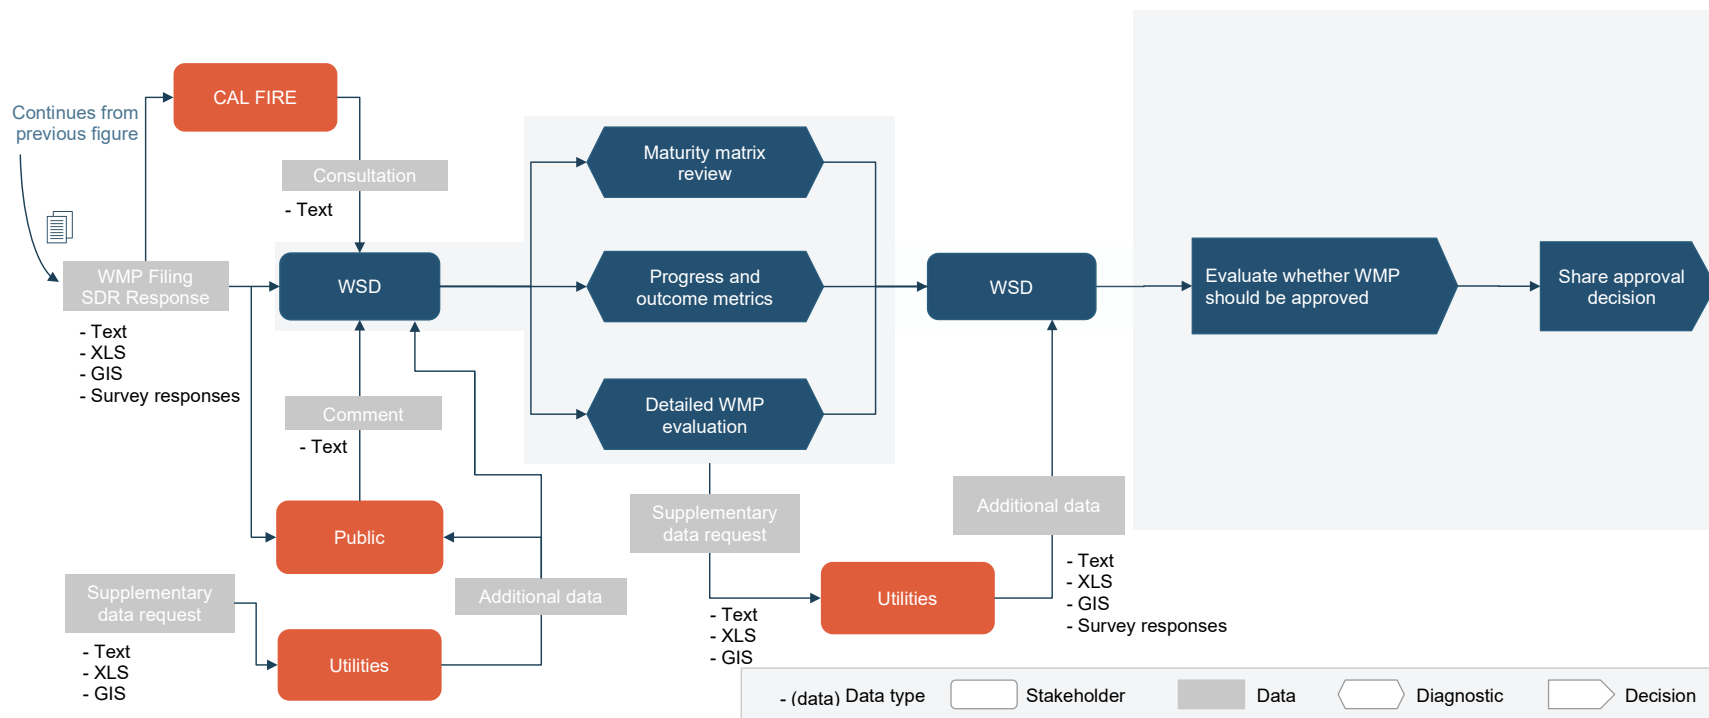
Continues from previous figure

CAL FIRE

Consultation

- Text

WMP Filing SDR Response

- Text
- XLS
- GIS
- Survey responses

WSD

Comment

- Text

Public

Supplementary data request

- Text
- XLS
- GIS

Utilities

Additional data

Maturity matrix review

Progress and outcome metrics

Detailed WMP evaluation

Supplementary data request

- Text
- XLS
- GIS

Utilities

WSD

Additional data

- Text
- XLS
- GIS
- Survey responses

Evaluate whether WMP should be approved

Share approval decision

- (data) Data type Stakeholder Data Diagnostic Decision